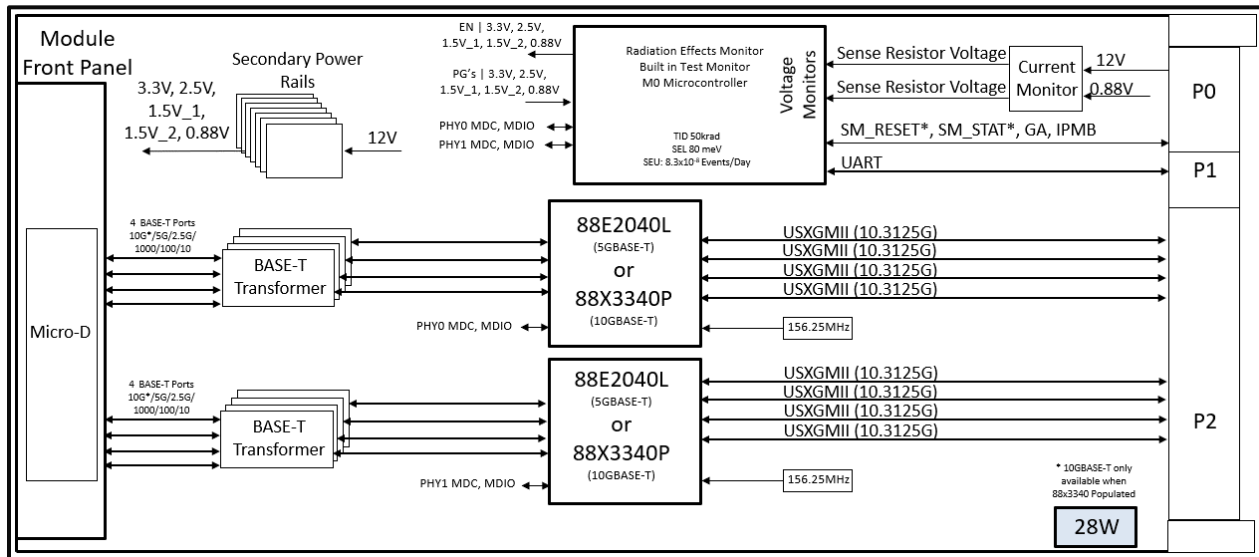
Module Front Panel

Secondary Power Rails

3.3V, 2.5V, 1.5V_1, 1.5V_2, 0.88V

12V

EN | 3.3V, 2.5V, 1.5V_1, 1.5V_2, 0.88V

PG's | 3.3V, 2.5V, 1.5V_1, 1.5V_2, 0.88V

PHY0 MDC, MDIO

PHY1 MDC, MDIO

Radiation Effects Monitor
Built in Test Monitor
M0 Microcontroller

TID 50krad
SEL 80 meV
SEU: 8.3x10$^{-8}$ Events/Day

Voltage Monitors

Sense Resistor Voltage

Sense Resistor Voltage

Current Monitor

12V

0.88V

P0

SM_RESET*, SM_STAT*, GA, IPMB

UART

P1

Micro-D

4 BASE-T Ports
10G*/5G/2.5G/
1000/100/10

BASE-T Transformer

88E2040L
(5GBASE-T)
or
88X3340P
(10GBASE-T)

USXGMII (10.3125G)
USXGMII (10.3125G)
USXGMII (10.3125G)
USXGMII (10.3125G)

PHY0 MDC, MDIO

156.25MHz

4 BASE-T Ports
10G*/5G/2.5G/
1000/100/10

BASE-T Transformer

88E2040L
(5GBASE-T)
or
88X3340P
(10GBASE-T)

USXGMII (10.3125G)
USXGMII (10.3125G)
USXGMII (10.3125G)
USXGMII (10.3125G)

P2

PHY1 MDC, MDIO

156.25MHz

* 10GBASE-T only available when 88x3340 Populated

28W